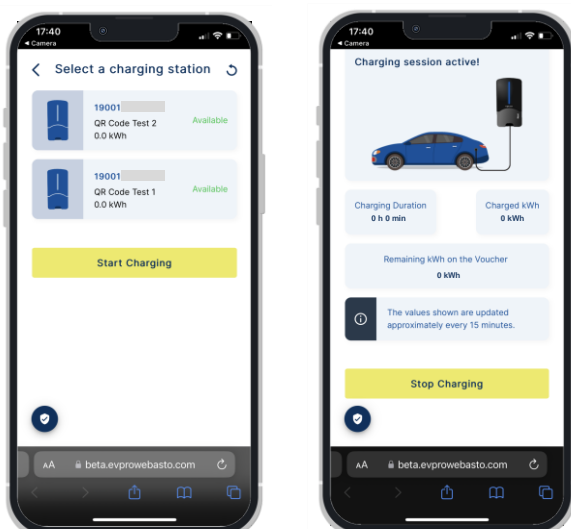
17:40
◂ Camera

Select a charging station

19001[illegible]
QR Code Test 2
0.0 kWh
Available

19001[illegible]
QR Code Test 1
0.0 kWh
Available

Start Charging

AA beta.evprowebasto.com

17:40
◂ Camera

Charging session active!

Charging Duration
0 h 0 min

Charged kWh
0 kWh

Remaining kWh on the Voucher
0 kWh

The values shown are updated approximately every 15 minutes.

Stop Charging

AA beta.evprowebasto.com